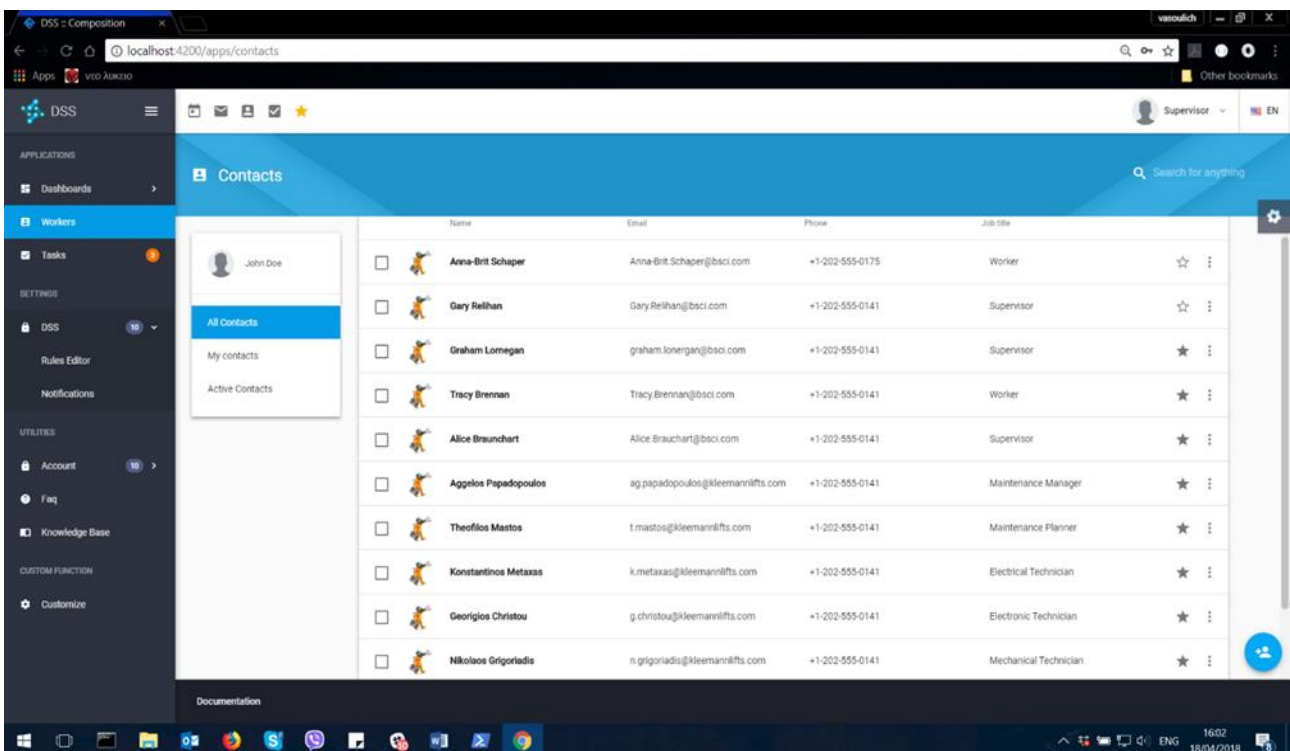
DSS :: Composition ×

vasoulich

localhost:4200/apps/contacts

Apps νεο λυκειο

Other bookmarks

DSS

Supervisor EN

APPLICATIONS

Dashboards

Workers

Tasks

SETTINGS

DSS 10

Rules Editor

Notifications

UTILITIES

Account 10

Faq

Knowledge Base

CUSTOM FUNCTION

Customize

Contacts

Search for anything

John Doe

All Contacts

My contacts

Active Contacts

| Name | Email | Phone | Job title |
|---|---|---|---|
| Anna-Brit Schaper | Anna-Brit.Schaper@bsci.com | +1-202-555-0175 | Worker |
| Gary Relihan | Gary.Relihan@bsci.com | +1-202-555-0141 | Supervisor |
| Graham Lornegan | graham.lonergan@bsci.com | +1-202-555-0141 | Supervisor |
| Tracy Brennan | Tracy.Brennan@bsci.com | +1-202-555-0141 | Worker |
| Alice Braunchart | Alice.Brauchart@bsci.com | +1-202-555-0141 | Supervisor |
| Aggelos Papadopoulos | ag.papadopoulos@kleemannlifts.com | +1-202-555-0141 | Maintenance Manager |
| Theofilos Mastos | t.mastos@kleemannlifts.com | +1-202-555-0141 | Maintenance Planner |
| Konstantinos Metaxas | k.metaxas@kleemannlifts.com | +1-202-555-0141 | Electrical Technician |
| Georigios Christou | g.christou@kleemannlifts.com | +1-202-555-0141 | Electronic Technician |
| Nikolaos Grigoriadis | n.grigoriadis@kleemannlifts.com | +1-202-555-0141 | Mechanical Technician |

Documentation

ENG 16:02 18/04/2018